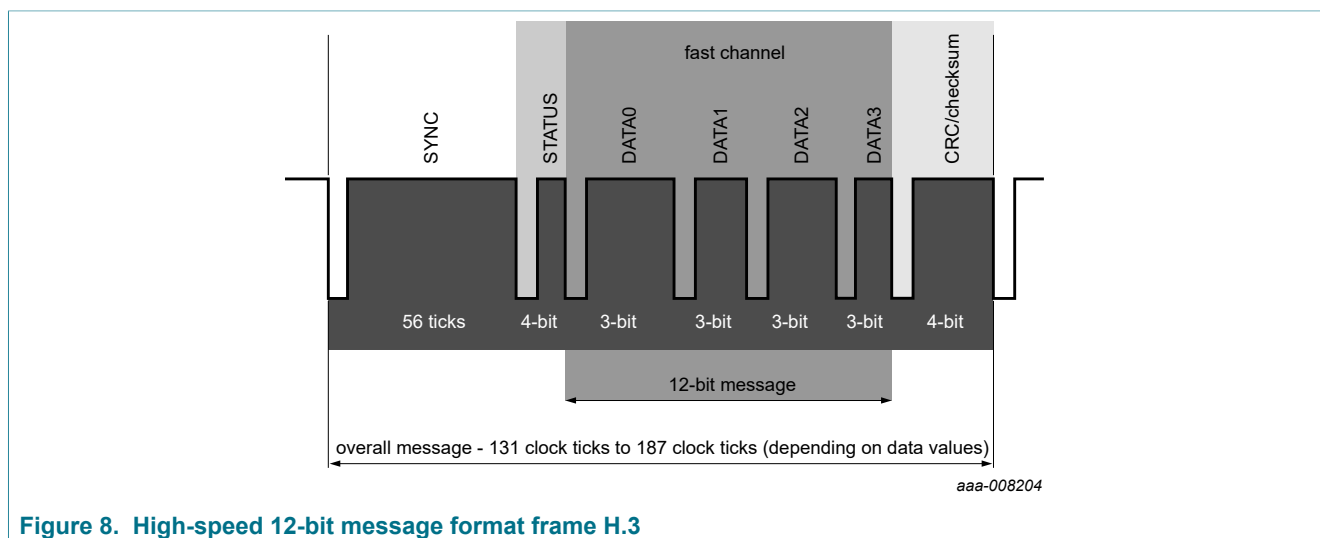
fast channel

SYNC

STATUS

DATA0

DATA1

DATA2

DATA3

CRC/checksum

56 ticks

4-bit

3-bit

3-bit

3-bit

3-bit

4-bit

12-bit message

overall message - 131 clock ticks to 187 clock ticks (depending on data values)

aaa-008204

Figure 8. High-speed 12-bit message format frame H.3